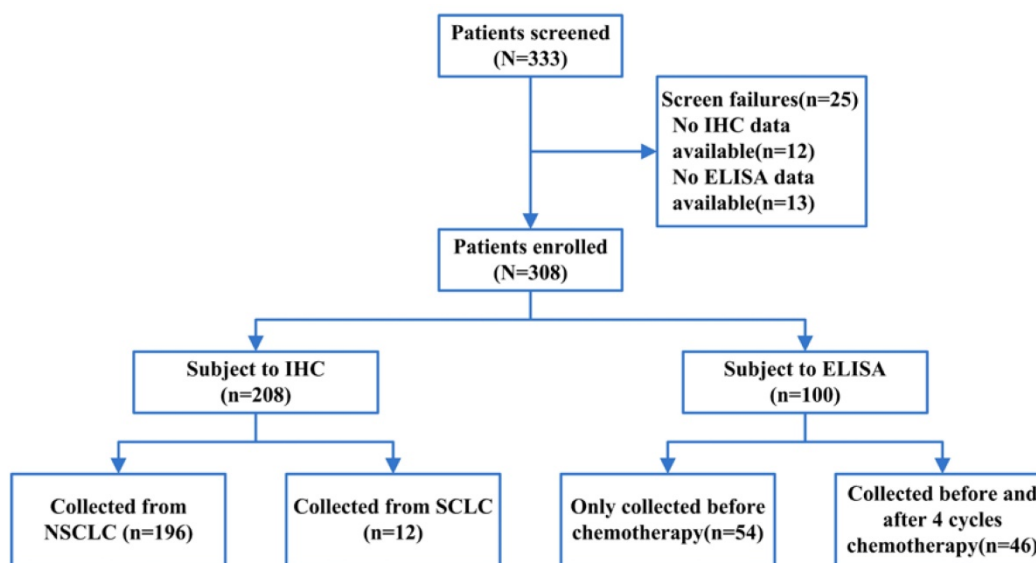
Patients screened
(N=333)

Screen failures(n=25)
No IHC data available(n=12)
No ELISA data available(n=13)

Patients enrolled
(N=308)

Subject to IHC
(n=208)

Subject to ELISA
(n=100)

Collected from NSCLC (n=196)

Collected from SCLC
(n=12)

Only collected before chemotherapy(n=54)

Collected before and after 4 cycles chemotherapy(n=46)